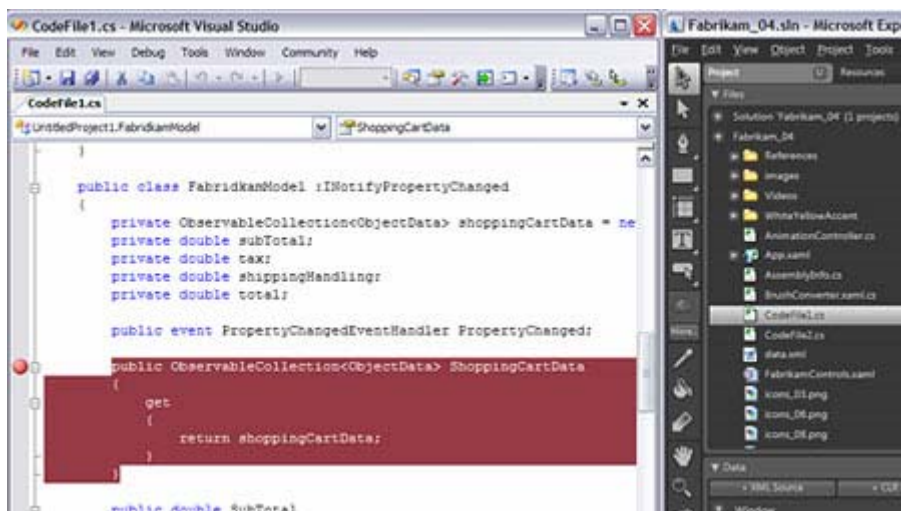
CodeFile1.cs - Microsoft Visual Studio

File Edit View Debug Tools Window Community Help

CodeFile1.cs

UntitledProject1.FabrikamModel

ShoppingCartData

}

public class FabridkamModel :INotifyPropertyChanged
{
private ObservableCollection<ObjectData> shoppingCartData = ne
private double subTotal;
private double tax;
private double shippingHandling;
private double total;

public event PropertyChangedEventHandler PropertyChanged;

public ObservableCollection<ObjectData> ShoppingCartData
{
get
{
return shoppingCartData;
}
}

public double SubTotal

Fabrikam_04.sln - Microsoft Exp

File Edit View Object Project Tools

Project

Resources

Files

Solution 'Fabrikam_04' (1 projects)

Fabrikam_04

References

images

Videos

WhiteYellowAccent

AnimationController.cs

App.xaml

AssemblyInfo.cs

BrushConverter.xaml.cs

CodeFile1.cs

CodeFile2.cs

data.xml

FabrikamControls.xaml

icons_03.png

icons_06.png

icons_08.png

Data

+ XML Source

+ CLR

Window